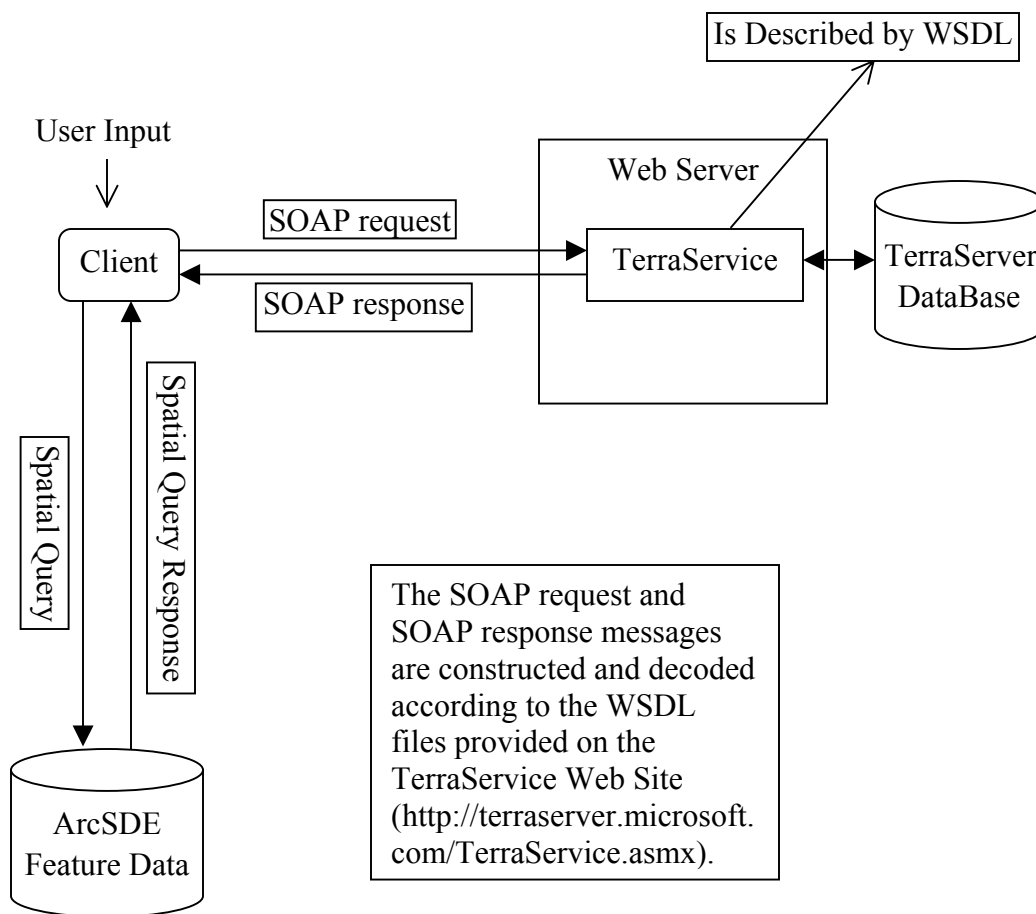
Is Described by WSDL

User Input

Web Server

SOAP request

Client

TerraService

TerraServer DataBase

SOAP response

Spatial Query

Spatial Query Response

The SOAP request and SOAP response messages are constructed and decoded according to the WSDL files provided on the TerraService Web Site (http://terraserver.microsoft.com/TerraService.asmx).

ArcSDE Feature Data